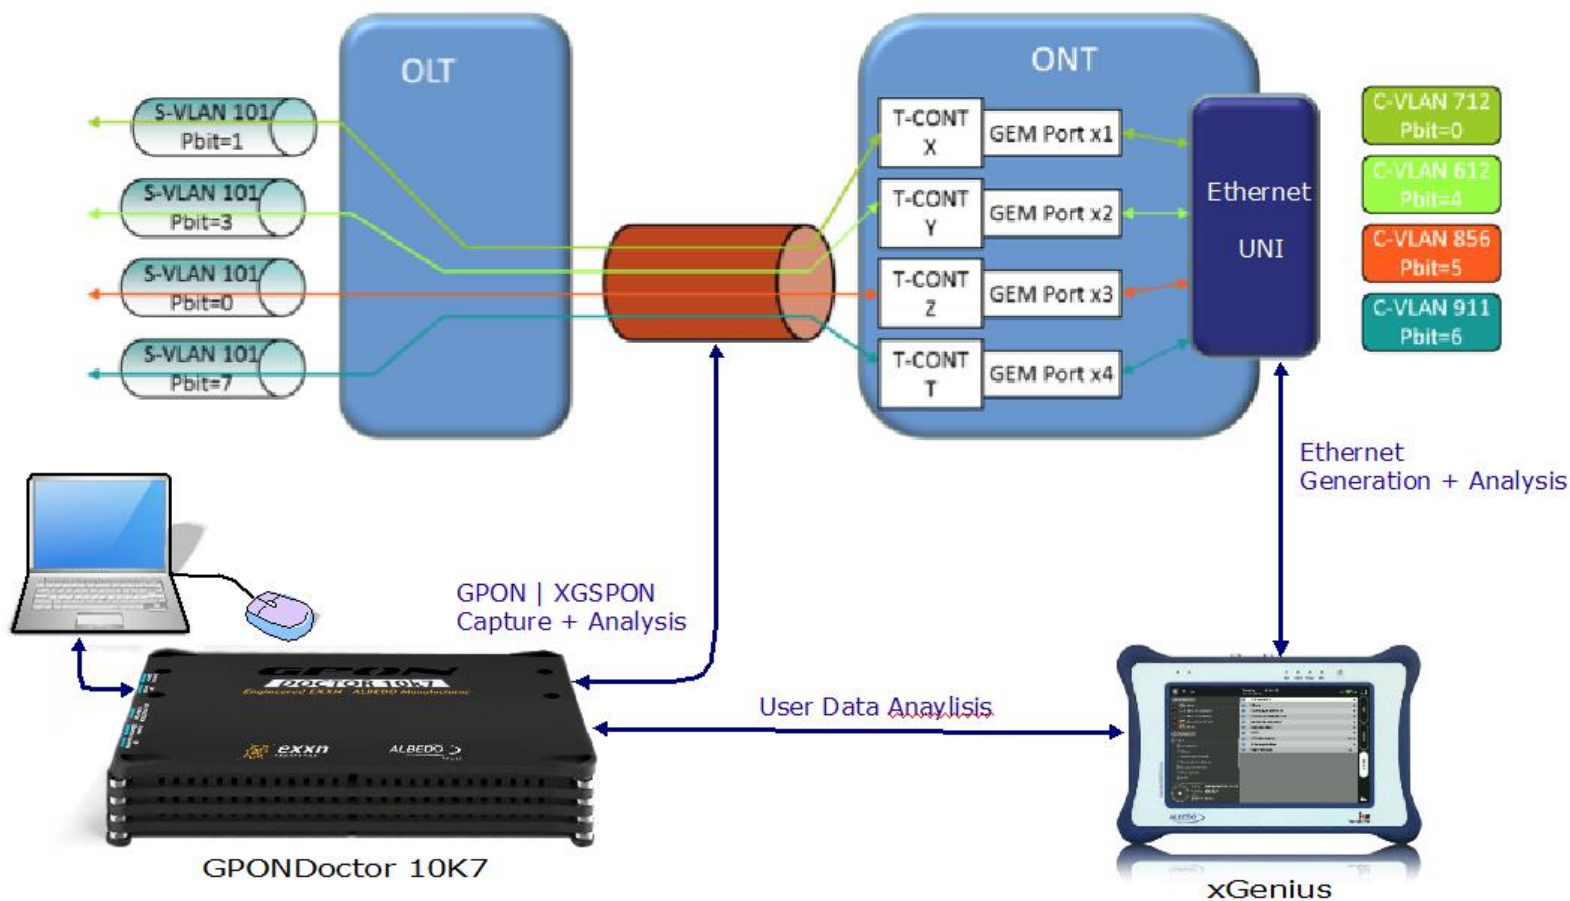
OLT

ONT

S-VLAN 101
Pbit=1

S-VLAN 101
Pbit=3

S-VLAN 101
Pbit=0

S-VLAN 101
Pbit=7

T-CONT X

GEM Port x1

T-CONT Y

GEM Port x2

T-CONT Z

GEM Port x3

T-CONT T

GEM Port x4

Ethernet UNI

C-VLAN 712
Pbit=0

C-VLAN 612
Pbit=4

C-VLAN 856
Pbit=5

C-VLAN 911
Pbit=6

Ethernet
Generation + Analysis

GPON | XGSPON
Capture + Analysis

GPON
DOCTOR 10K7
Engineered EXXN · ALBEDO Manufactured

exxn

ALBEDO

User Data Anaylisis

GPONDoctor 10K7

xGenius